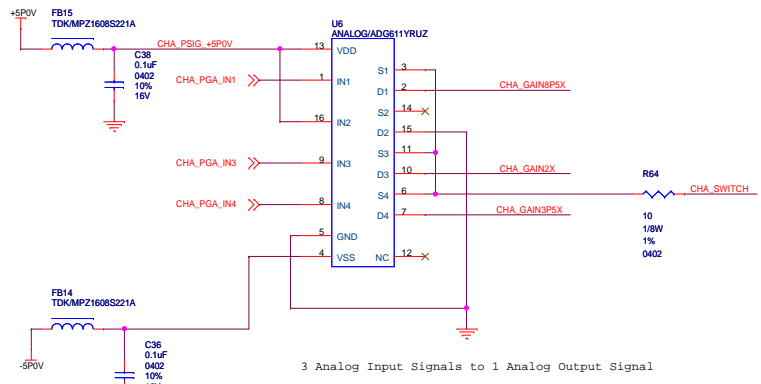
+5P0V
FB15
TDK/MPZ1608S221A
C38
0.1uF
0402
10%
16V
CHA_PSIG_+5P0V
U6
ANALOG/ADG611YRUZ
13 VDD
CHA_PGA_IN1
1 IN1
16 IN2
CHA_PGA_IN3
9 IN3
CHA_PGA_IN4
8 IN4
5 GND
4 VSS
S1 3
D1 2
S2 14
D2 15
S3 11
D3 10
S4 6
D4 7
NC 12
CHA_GAIN8P5X
CHA_GAIN2X
CHA_GAIN3P5X
R64
CHA_SWITCH
10
1/8W
1%
0402
FB14
TDK/MPZ1608S221A
-5P0V
C36
0.1uF
0402
10%
3 Analog Input Signals to 1 Analog Output Signal